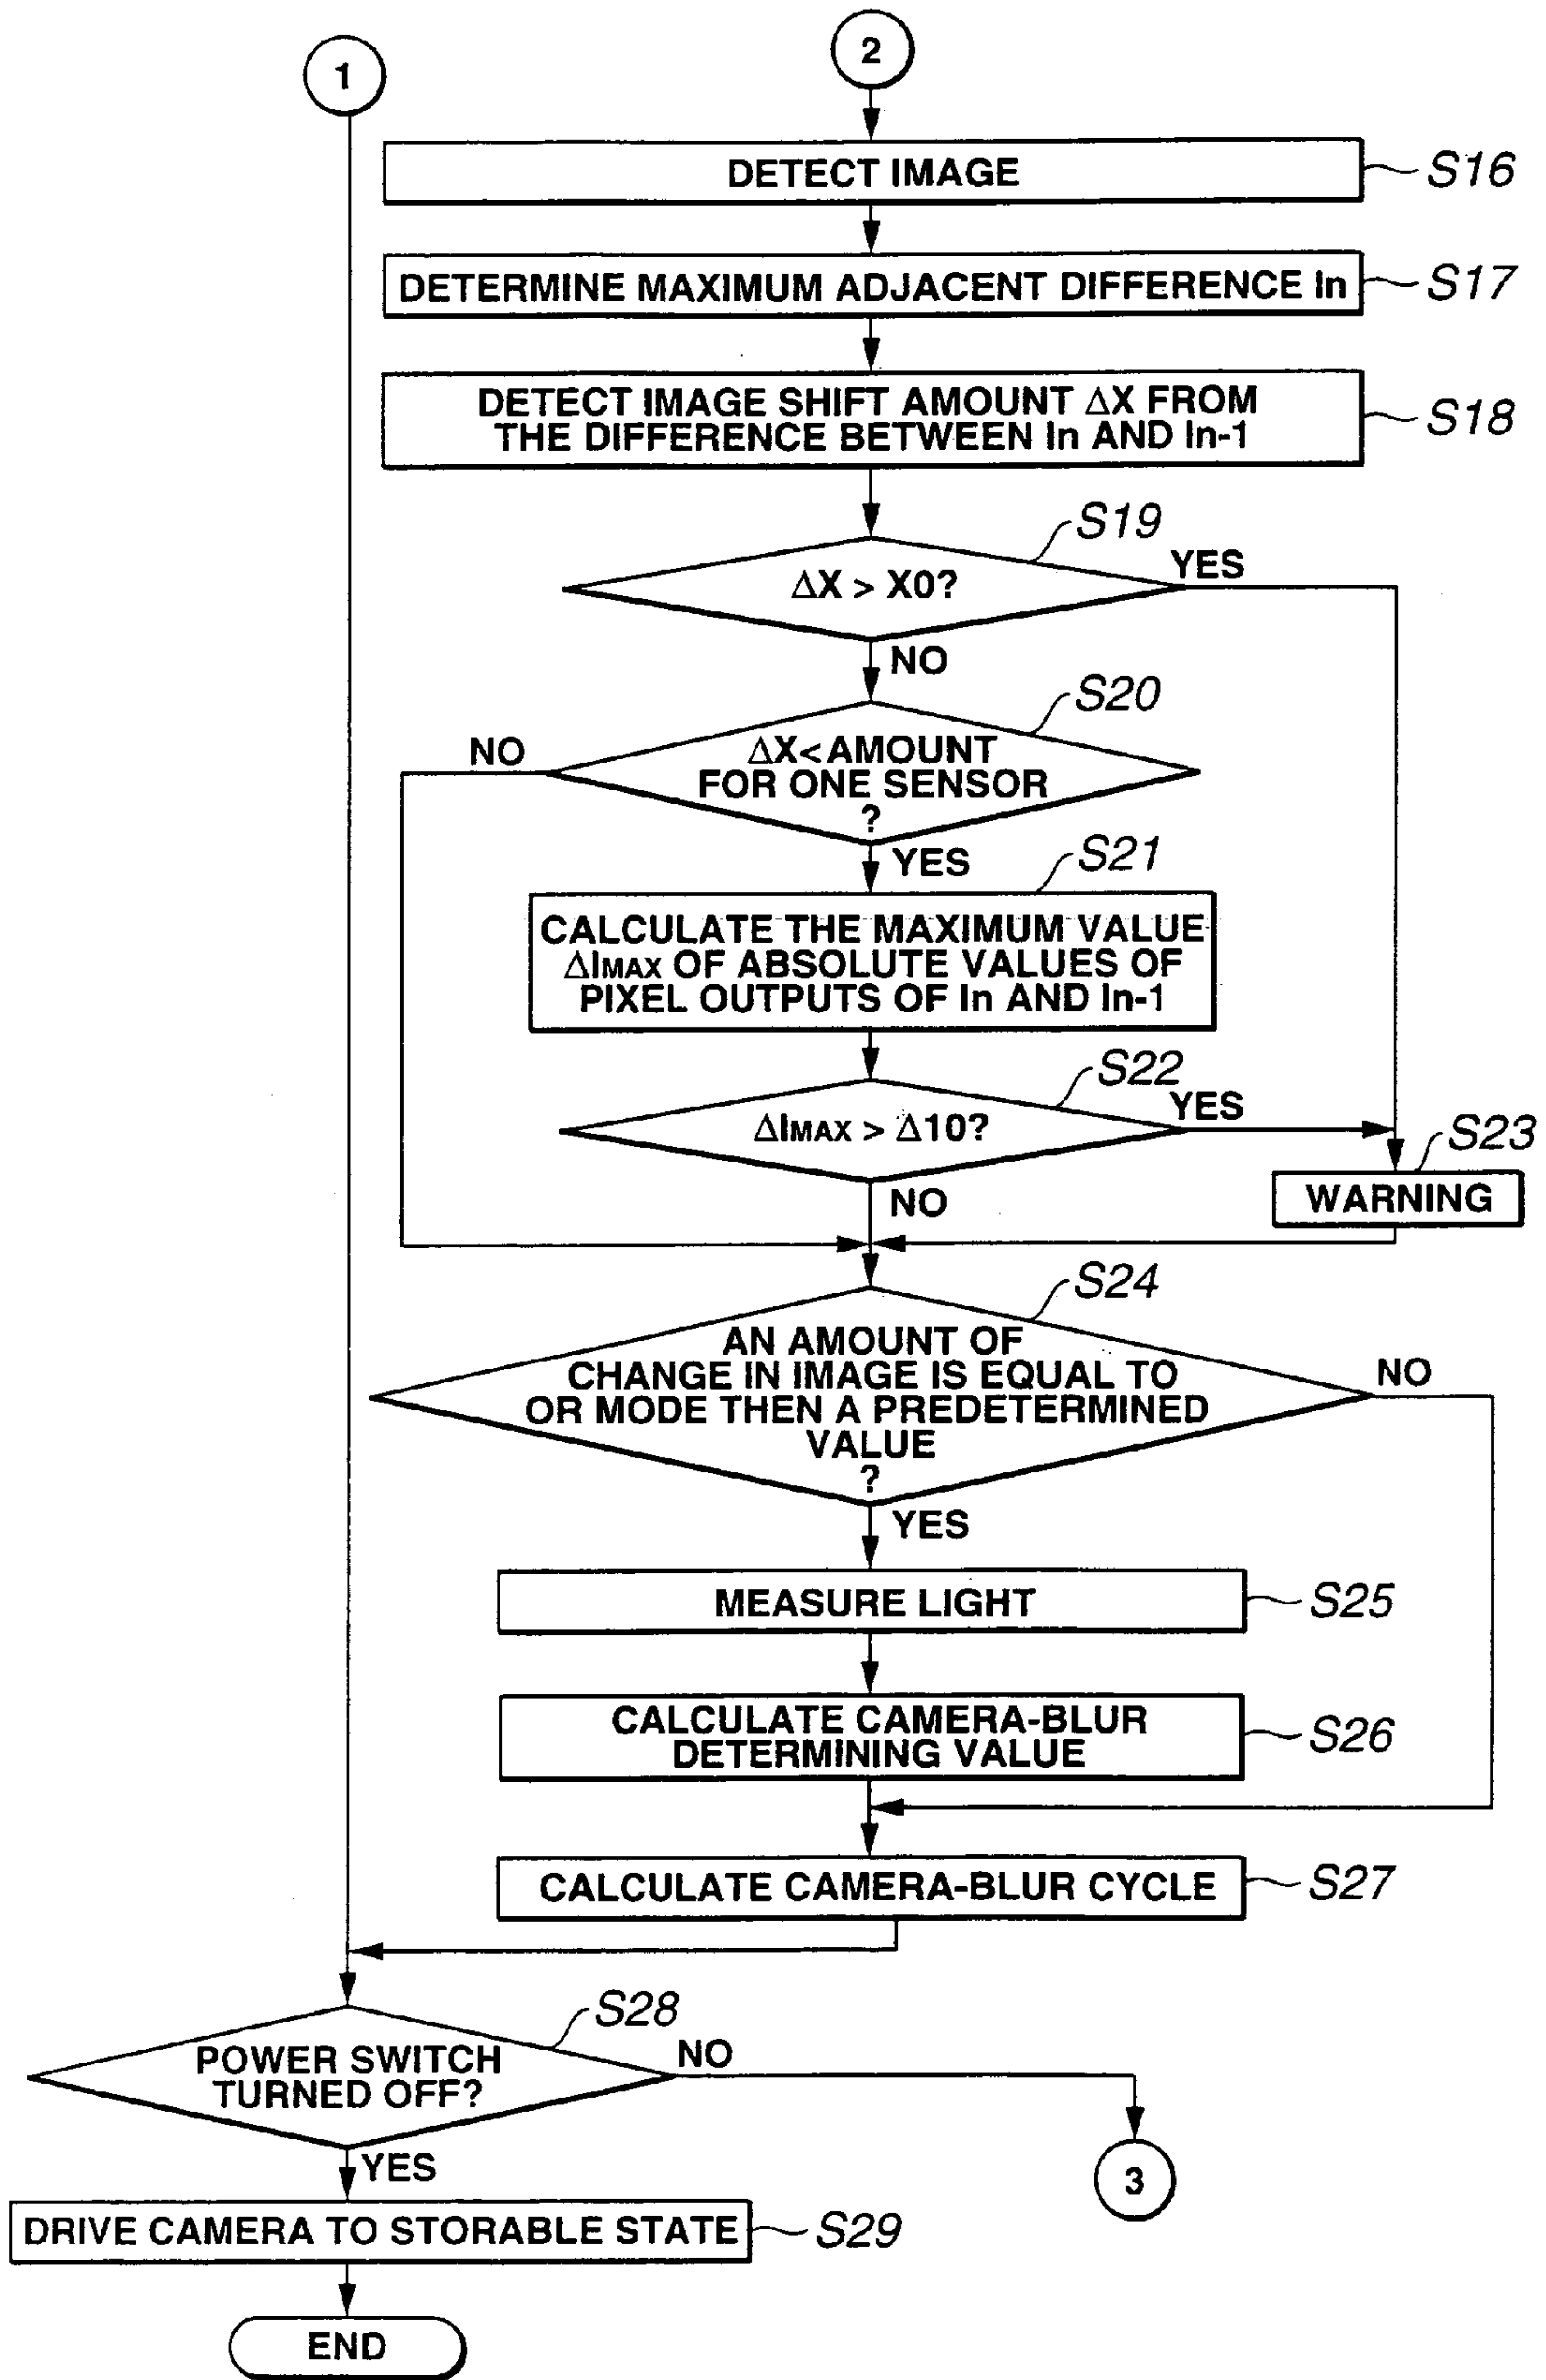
1

2

DETECT IMAGE S16

DETERMINE MAXIMUM ADJACENT DIFFERENCE In S17

DETECT IMAGE SHIFT AMOUNT $\Delta X$ FROM THE DIFFERENCE BETWEEN In AND In-1 S18

S19

$\Delta X > X0$?

YES

NO

S20

NO

$\Delta X <$ AMOUNT FOR ONE SENSOR ?

YES

S21

CALCULATE THE MAXIMUM VALUE $\Delta$IMAX OF ABSOLUTE VALUES OF PIXEL OUTPUTS OF In AND In-1

S22

$\Delta$IMAX > $\Delta$10?

YES

S23

WARNING

NO

S24

AN AMOUNT OF CHANGE IN IMAGE IS EQUAL TO OR MODE THEN A PREDETERMINED VALUE ?

NO

YES

MEASURE LIGHT S25

CALCULATE CAMERA-BLUR DETERMINING VALUE S26

CALCULATE CAMERA-BLUR CYCLE S27

S28

POWER SWITCH TURNED OFF?

NO

3

YES

DRIVE CAMERA TO STORABLE STATE S29

END